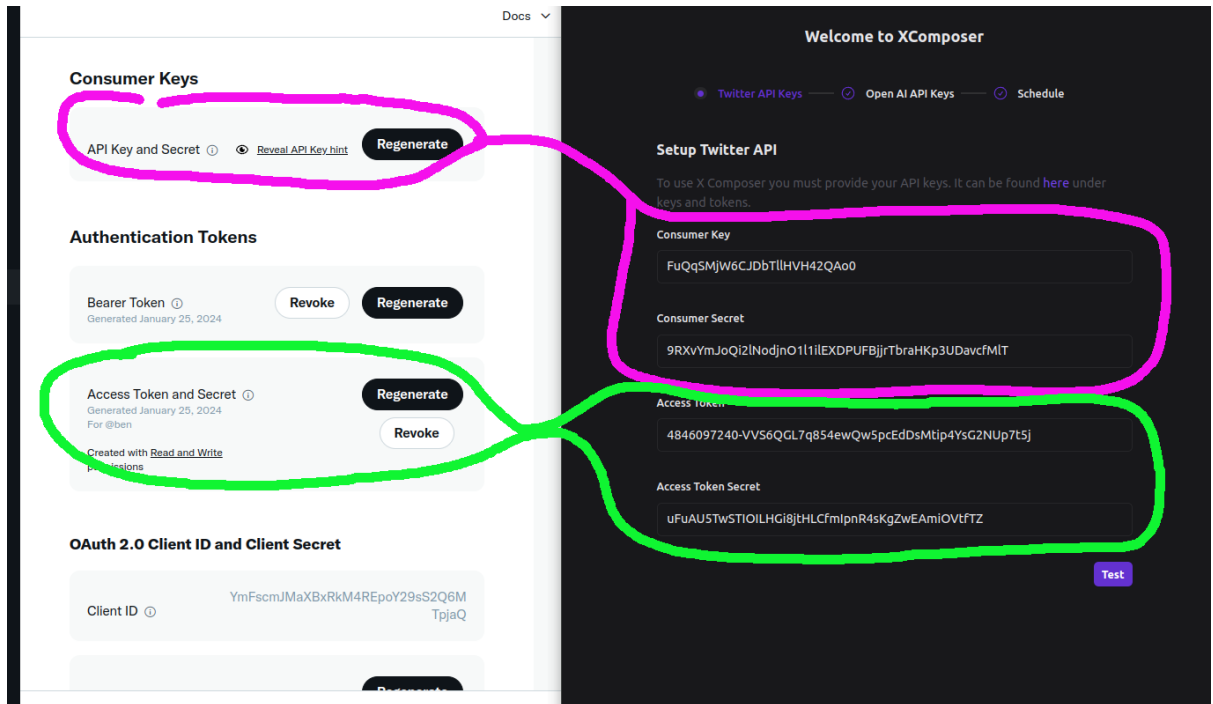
Docs

Consumer Keys

API Key and Secret ⓘ Reveal API Key hint Regenerate

Authentication Tokens

Bearer Token ⓘ
Generated January 25, 2024
Revoke Regenerate

Access Token and Secret ⓘ
Generated January 25, 2024
For @ben
Created with Read and Write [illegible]missions
Regenerate
Revoke

OAuth 2.0 Client ID and Client Secret

Client ID ⓘ YmFscmJMaXBxRkM4REpoY29sS2Q6MTpjaQ

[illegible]

Welcome to XComposer

Twitter API Keys — Open AI API Keys — Schedule

Setup Twitter API

To use X Composer you must provide your API keys. It can be found here under keys and tokens.

Consumer Key
FuQqSMjW6CJDbTllHVH42QAo0

Consumer Secret
9RXvYmJoQi2lNodjnO1l1ilEXDPUFBjjrTbraHKp3UDavcfMlT

Access Token
4846097240-VVS6QGL7q854ewQw5pcEdDsMtip4YsG2NUp7t5j

Access Token Secret
uFuAU5TwSTIOILHGi8jtHLCfmIpnR4sKgZwEAmiOVtfTZ

Test